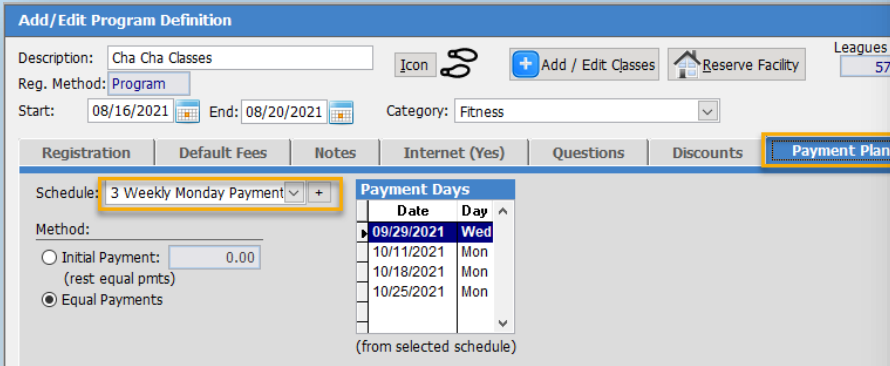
Add/Edit Program Definition

Description: Cha Cha Classes
Reg. Method: Program
Start: 08/16/2021 End: 08/20/2021

Icon

Add / Edit Classes

Reserve Facility

Leagues
57

Category: Fitness

Registration | Default Fees | Notes | Internet (Yes) | Questions | Discounts | Payment Plan

Schedule: 3 Weekly Monday Payment +

Method:
Initial Payment: 0.00
(rest equal pmts)
Equal Payments

Payment Days

| Date | Day |
|---|---|
| 09/29/2021 | Wed |
| 10/11/2021 | Mon |
| 10/18/2021 | Mon |
| 10/25/2021 | Mon |

(from selected schedule)